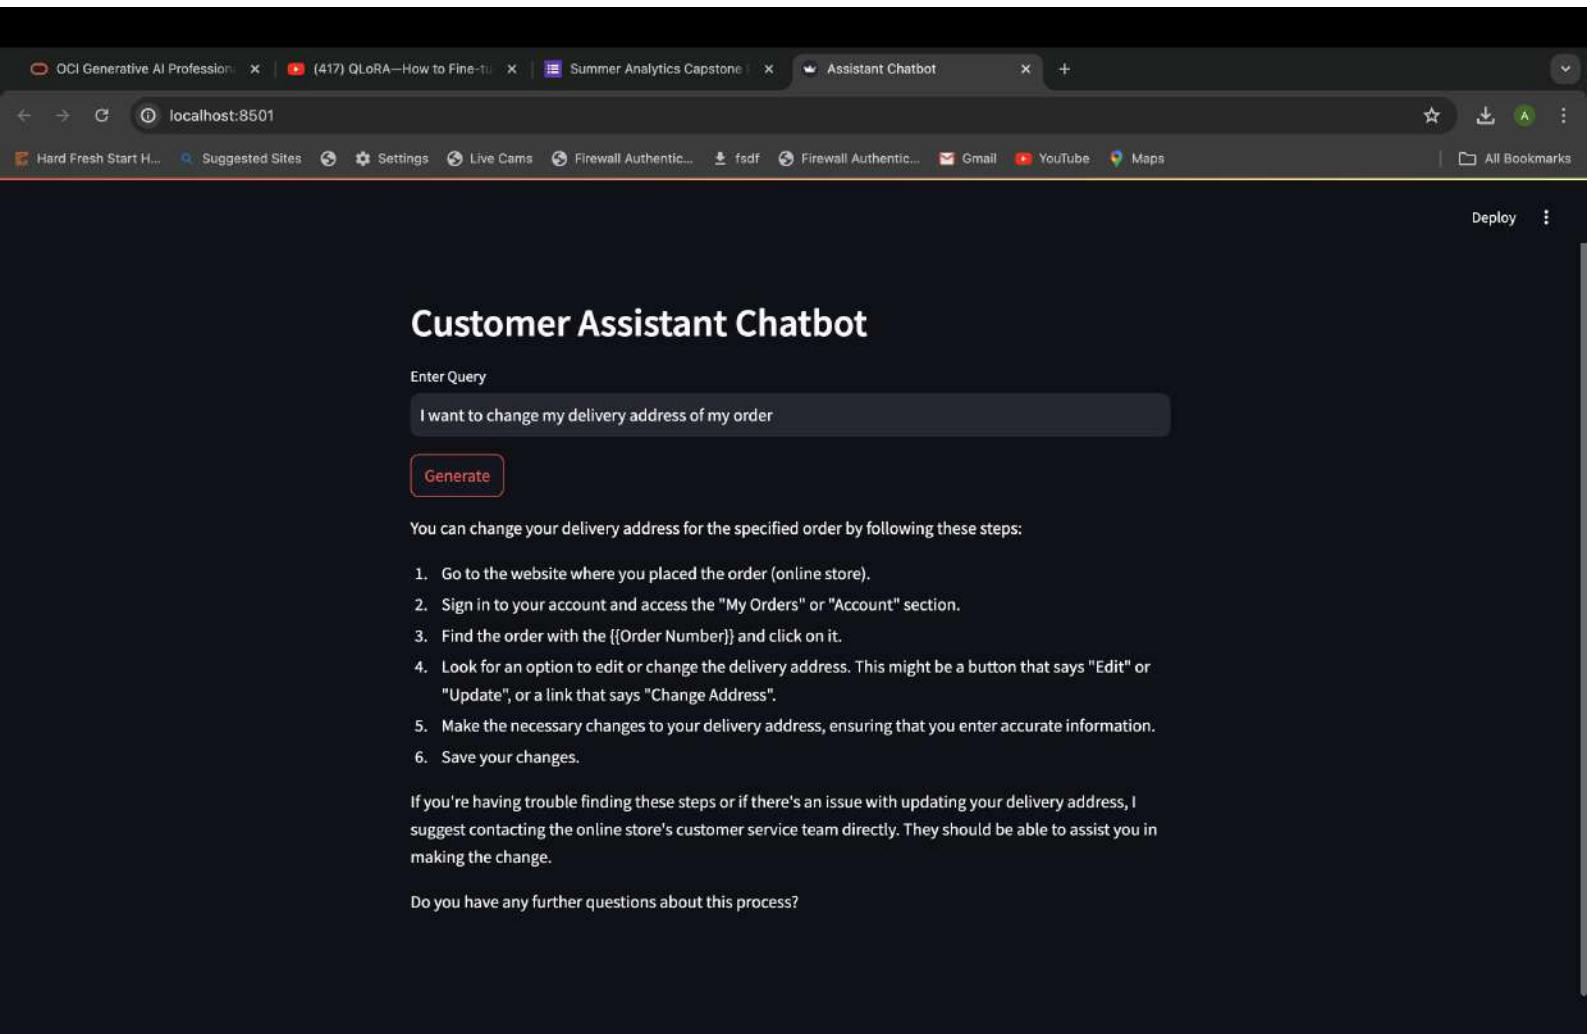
OCI Generative AI Profession ×
(417) QLoRA—How to Fine-tu ×
Summer Analytics Capstone ×
Assistant Chatbot ×
+

localhost:8501

Hard Fresh Start H... Suggested Sites Settings Live Cams Firewall Authentic... fsdf Firewall Authentic... Gmail YouTube Maps All Bookmarks

Deploy

Customer Assistant Chatbot

Enter Query

I want to change my delivery address of my order

Generate

You can change your delivery address for the specified order by following these steps:

1. Go to the website where you placed the order (online store).
2. Sign in to your account and access the "My Orders" or "Account" section.
3. Find the order with the {{Order Number}} and click on it.
4. Look for an option to edit or change the delivery address. This might be a button that says "Edit" or "Update", or a link that says "Change Address".
5. Make the necessary changes to your delivery address, ensuring that you enter accurate information.
6. Save your changes.

If you're having trouble finding these steps or if there's an issue with updating your delivery address, I suggest contacting the online store's customer service team directly. They should be able to assist you in making the change.

Do you have any further questions about this process?